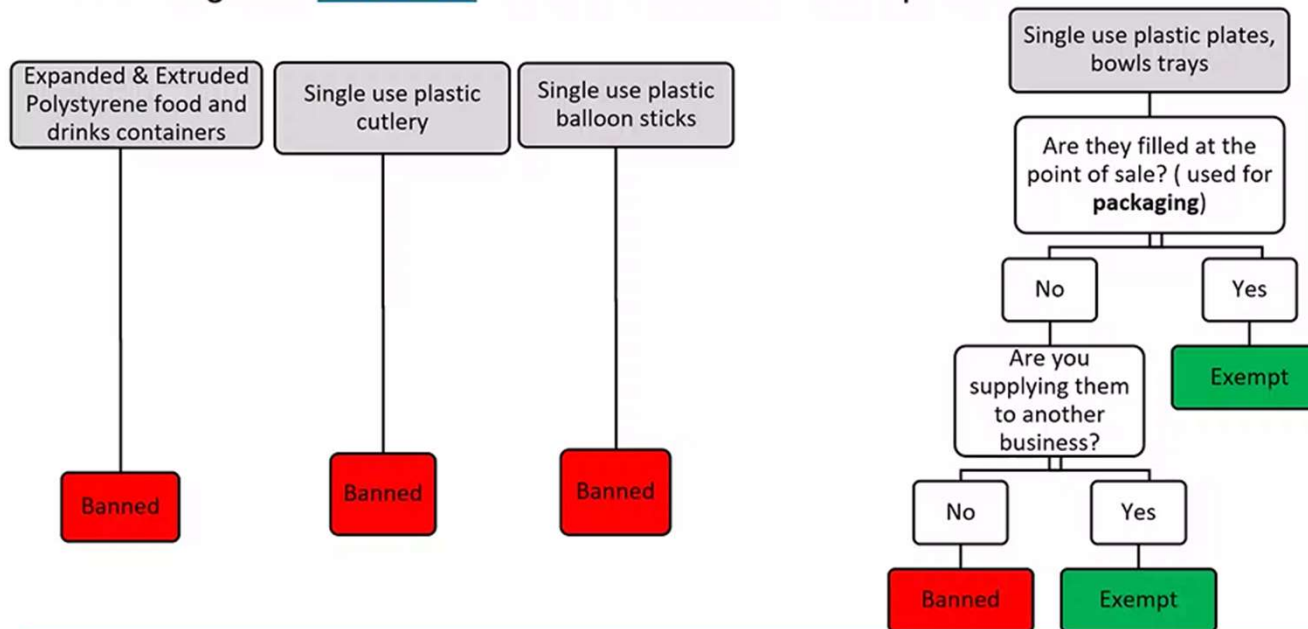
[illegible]

Expanded & Extruded Polystyrene food and drinks containers

Banned

Single use plastic cutlery

Banned

Single use plastic balloon sticks

Banned

Single use plastic plates, bowls trays

Are they filled at the point of sale? ( used for **packaging**)

No

Yes

Exempt

Are you supplying them to another business?

No

Banned

Yes

Exempt